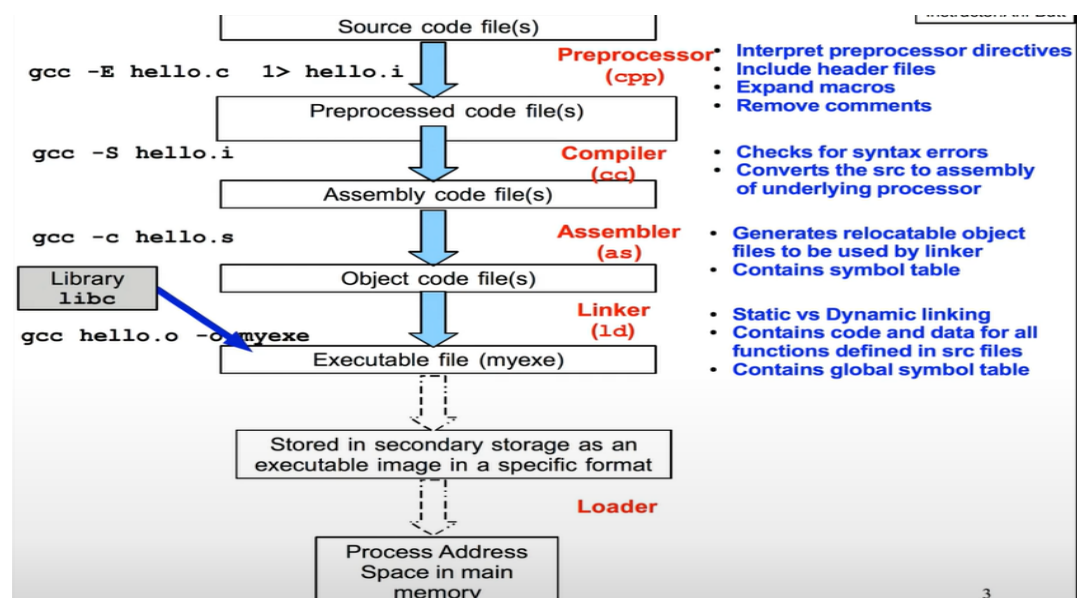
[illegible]

Source code file(s)

gcc -E hello.c 1> hello.i

Preprocessor (cpp)

- Interpret preprocessor directives
- Include header files
- Expand macros
- Remove comments

Preprocessed code file(s)

gcc -S hello.i

Compiler (cc)

- Checks for syntax errors
- Converts the src to assembly of underlying processor

Assembly code file(s)

gcc -c hello.s

Assembler (as)

- Generates relocatable object files to be used by linker
- Contains symbol table

Library libc

Object code file(s)

gcc hello.o -o myexe

Linker (ld)

- Static vs Dynamic linking
- Contains code and data for all functions defined in src files
- Contains global symbol table

Executable file (myexe)

Stored in secondary storage as an executable image in a specific format

Loader

Process Address Space in main memory

3